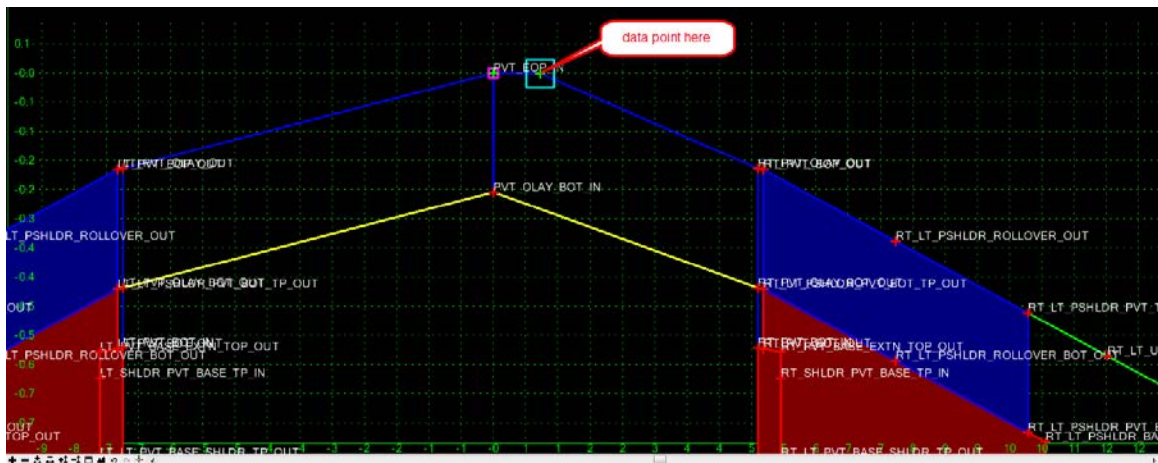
data point here

0.1
-0.0
-0.1
-0.1
-0.2
-0.2
-0.3
-0.4
-0.4
-0.5
-0.6
-0.7
-0.7

PVT_EOP
LT_PVT_EOP_OUT
RT_PVT_EOP_OUT
PVT_OLAY_BOT_IN
LT_PSHLDR_ROLLOVER_OUT
RT_LT_PSHLDR_ROLLOVER_OUT
LT_PVT_OLAY_BOT_OUT
LT_PSHLDR_TP_OUT
RT_PVT_OLAY_BOT_OUT
RT_LT_PSHLDR_TP_OUT
OUT
RT_LT_PSHLDR_PVT
LT_PVT_BOT_IN
LT_PVT_BASE_EXTN_TOP_OUT
RT_PVT_BOT_IN
RT_PVT_BASE_EXTN_TOP_OUT
LT_PSHLDR_ROLLOVER_BOT_OUT
RT_LT_PSHLDR_ROLLOVER_BOT_OUT
RT_LT_U
LT_SHLDR_PVT_BASE_TP_IN
RT_SHLDR_PVT_BASE_TP_IN
OUT
TOP_OUT
RT_LT_PSHLDR_PVT
RT_LT_PSHLDR_BA
LT_LT_PVT_BASE_SHLDR_TP_OUT
RT_LT_PVT_BASE_SHLDR_TP_OUT

-3 -2 -1 -0 1 2 3 4 5 6 7 8 9 10 11 12